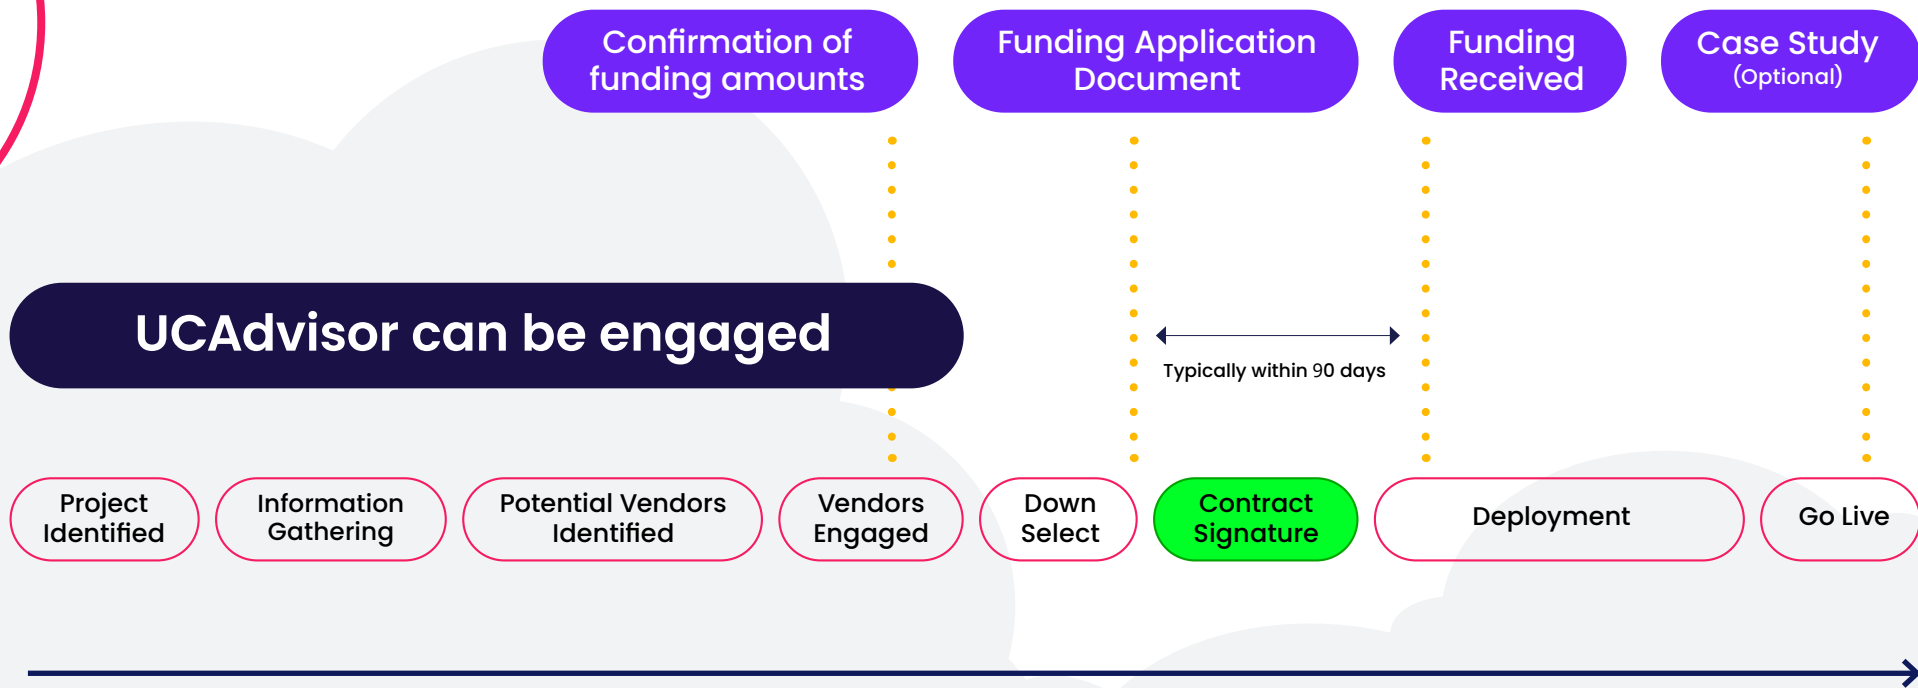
Confirmation of funding amounts

Funding Application Document

Funding Received

Case Study (Optional)

UCAdvisor can be engaged

Typically within 90 days

Project Identified

Information Gathering

Potential Vendors Identified

Vendors Engaged

Down Select

Contract Signature

Deployment

Go Live